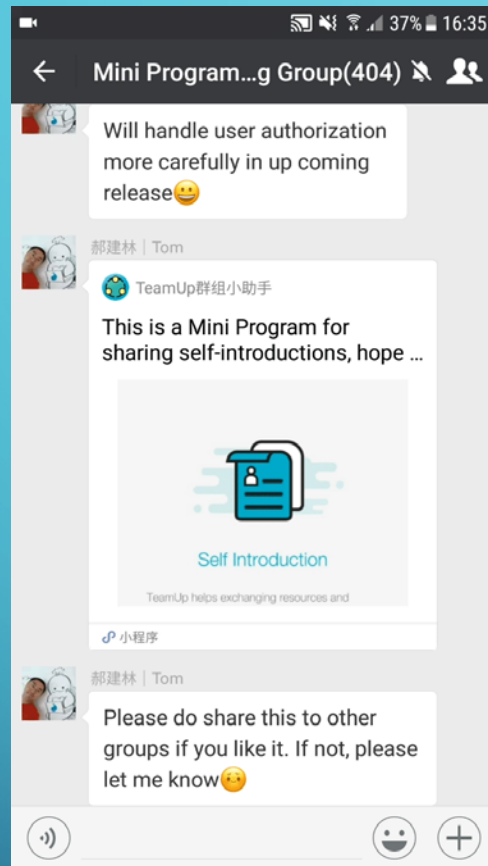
37% 16:35

Mini Program...g Group(404)

Will handle user authorization more carefully in up coming release😀

郝建林 | Tom

TeamUp群组小助手

This is a Mini Program for sharing self-introductions, hope ...

Self Introduction

TeamUp helps exchanging resources and

小程序

郝建林 | Tom

Please do share this to other groups if you like it. If not, please let me know😊